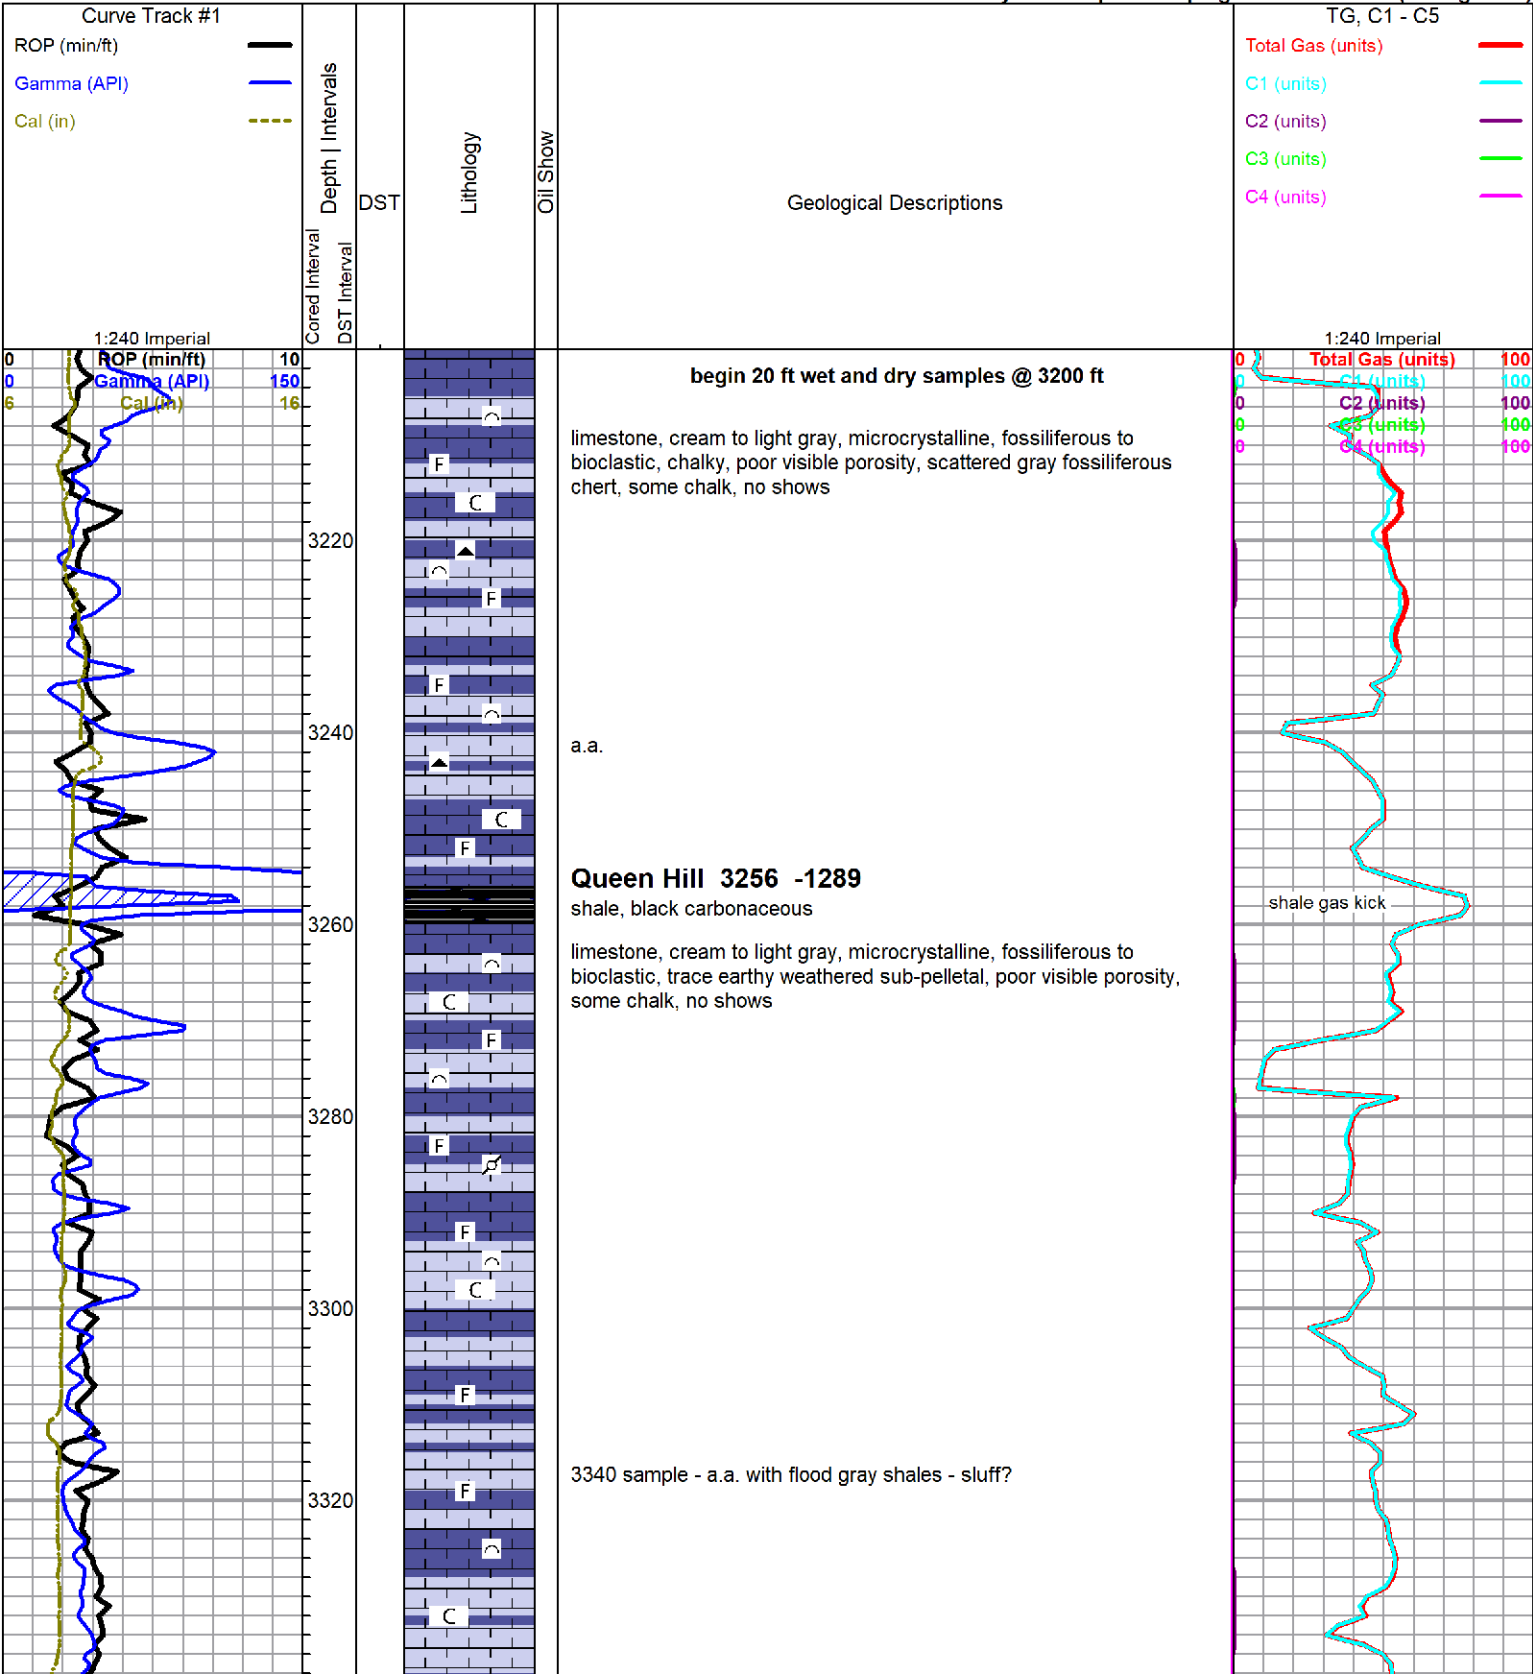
Curve Track #1
ROP (min/ft)
Gamma (API)
Cal (in)
1:240 Imperial

Depth | Intervals
Cored Interval
DST Interval
DST
Lithology
Oil Show
Geological Descriptions

TG, C1 - C5
Total Gas (units)
C1 (units)
C2 (units)
C3 (units)
C4 (units)
1:240 Imperial

0 ROP (min/ft) 10
0 Gamma (API) 150
6 Cal (in) 16

0 Total Gas (units) 100
0 C1 (units) 100
0 C2 (units) 100
0 C3 (units) 100
0 C4 (units) 100

3220
3240
3260
3280
3300
3320

F
C
F
F
F
C
F
C
F
F
F
C
F
F
C

begin 20 ft wet and dry samples @ 3200 ft

limestone, cream to light gray, microcrystalline, fossiliferous to bioclastic, chalky, poor visible porosity, scattered gray fossiliferous chert, some chalk, no shows

a.a.

Queen Hill 3256 -1289
shale, black carbonaceous

limestone, cream to light gray, microcrystalline, fossiliferous to bioclastic, trace earthy weathered sub-pelletal, poor visible porosity, some chalk, no shows

3340 sample - a.a. with flood gray shales - sluff?

shale gas kick